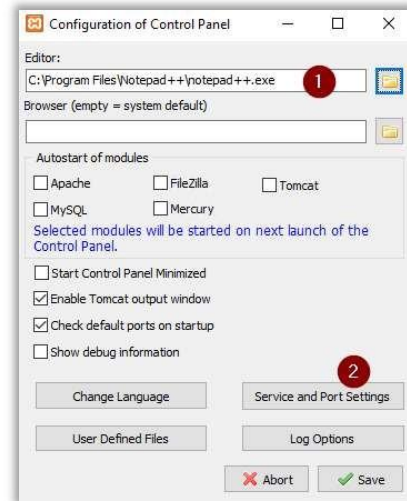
Configuration of Control Panel

Editor:

C:\Program Files\Notepad++\notepad++.exe

1

Browser (empty = system default)

Autostart of modules

Apache

FileZilla

Tomcat

MySQL

Mercury

Selected modules will be started on next launch of the Control Panel.

Start Control Panel Minimized

Enable Tomcat output window

Check default ports on startup

Show debug information

2

Change Language

Service and Port Settings

User Defined Files

Log Options

Abort

Save